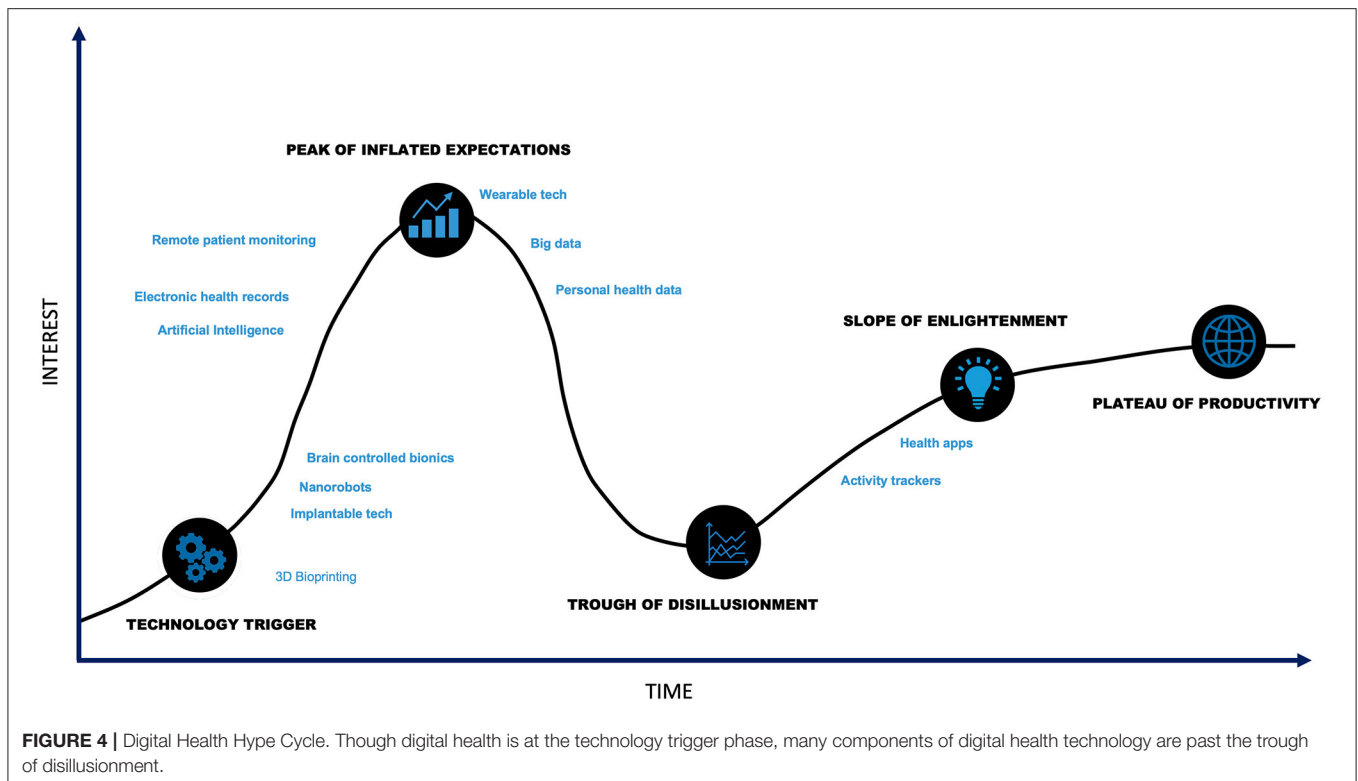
INTEREST

PEAK OF INFLATED EXPECTATIONS

Wearable tech

Big data

Personal health data

Remote patient monitoring

Electronic health records

Artificial Intelligence

SLOPE OF ENLIGHTENMENT

PLATEAU OF PRODUCTIVITY

Health apps

Activity trackers

Brain controlled bionics

Nanorobots

Implantable tech

3D Bioprinting

TECHNOLOGY TRIGGER

TROUGH OF DISILLUSIONMENT

TIME

**FIGURE 4 |** Digital Health Hype Cycle. Though digital health is at the technology trigger phase, many components of digital health technology are past the trough of disillusionment.